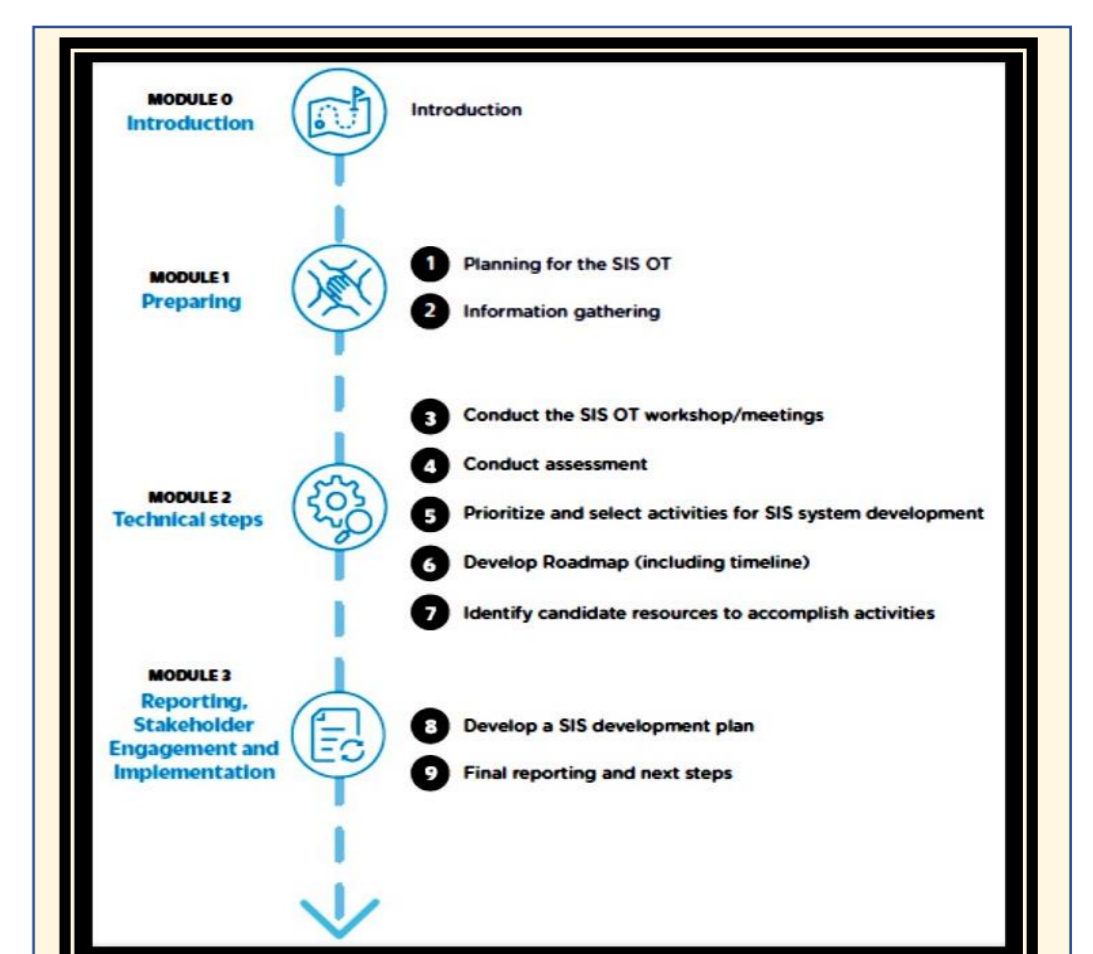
MODULE 0
Introduction

Introduction

MODULE 1
Preparing

1 Planning for the SIS OT
2 Information gathering

MODULE 2
Technical steps

3 Conduct the SIS OT workshop/meetings
4 Conduct assessment
5 Prioritize and select activities for SIS system development
6 Develop Roadmap (including timeline)
7 Identify candidate resources to accomplish activities

MODULE 3
Reporting, Stakeholder Engagement and Implementation

8 Develop a SIS development plan
9 Final reporting and next steps